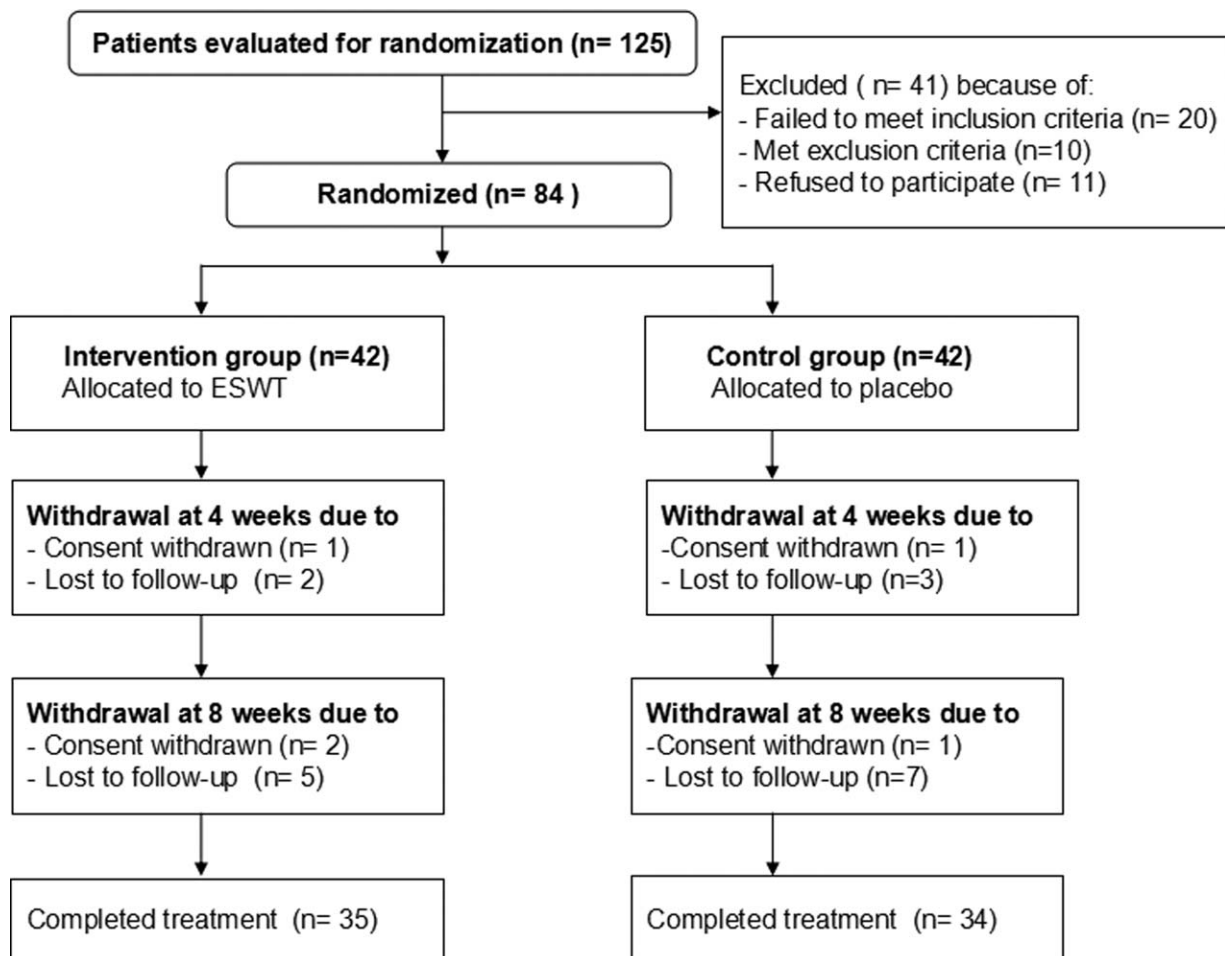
Patients evaluated for randomization (n= 125)

Excluded ( n= 41) because of:
- Failed to meet inclusion criteria (n= 20)
- Met exclusion criteria (n=10)
- Refused to participate (n= 11)

Randomized (n= 84 )

Intervention group (n=42)
Allocated to ESWT

Withdrawal at 4 weeks due to
- Consent withdrawn (n= 1)
- Lost to follow-up (n= 2)

Withdrawal at 8 weeks due to
- Consent withdrawn (n= 2)
- Lost to follow-up (n= 5)

Completed treatment (n= 35)

Control group (n=42)
Allocated to placebo

Withdrawal at 4 weeks due to
-Consent withdrawn (n= 1)
- Lost to follow-up (n=3)

Withdrawal at 8 weeks due to
-Consent withdrawn (n= 1)
- Lost to follow-up (n=7)

Completed treatment (n= 34)